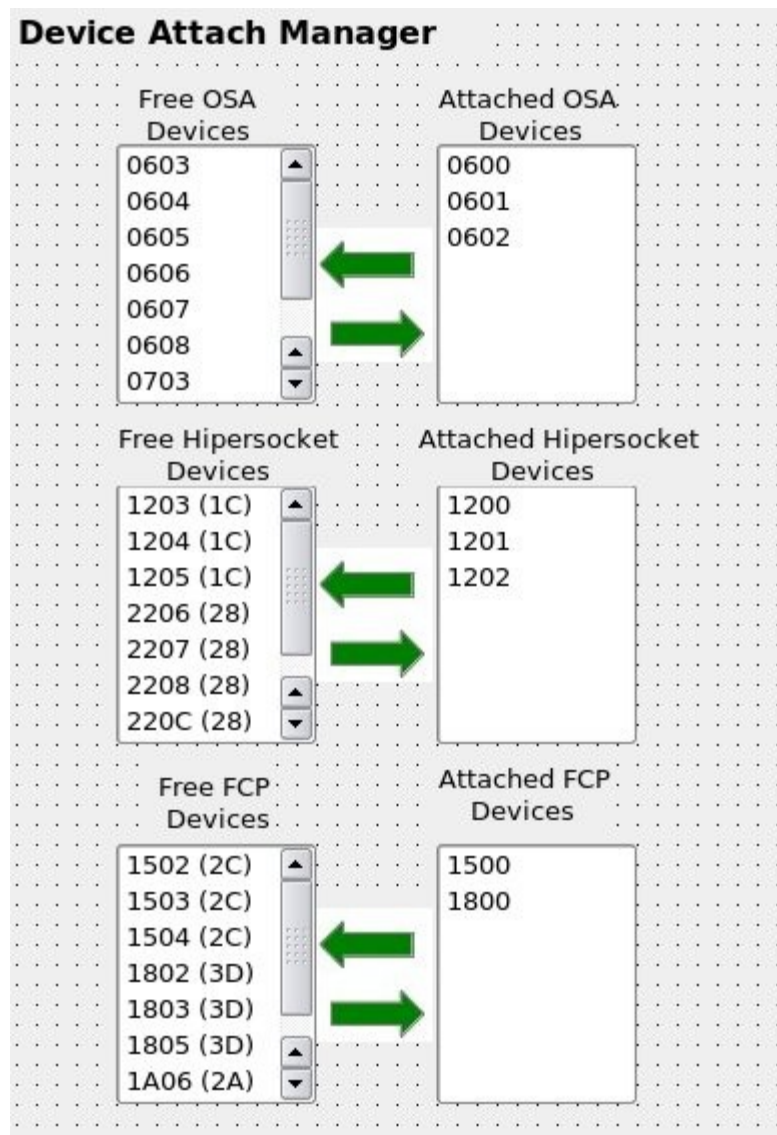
Device Attach Manager

Free OSA Devices
0603
0604
0605
0606
0607
0608
0703

Attached OSA Devices
0600
0601
0602

Free Hipersocket Devices
1203 (1C)
1204 (1C)
1205 (1C)
2206 (28)
2207 (28)
2208 (28)
220C (28)

Attached Hipersocket Devices
1200
1201
1202

Free FCP Devices
1502 (2C)
1503 (2C)
1504 (2C)
1802 (3D)
1803 (3D)
1805 (3D)
1A06 (2A)

Attached FCP Devices
1500
1800